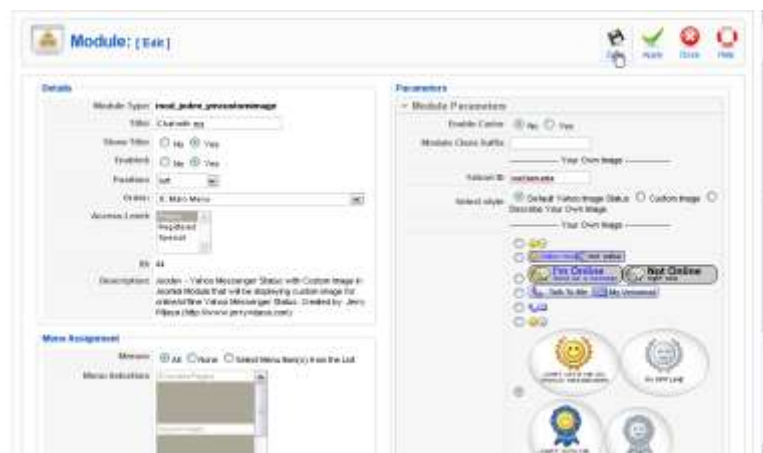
Module: [Edit]

Save Apply Close Help

Details

Module Type: mod_jiobe_yahooonlineimage

Title: Chat with me

Show Title: No Yes

Enabled: No Yes

Position: left

Order: 0. Main Menu

Access Level: Public Registered Special

ID: 44

Description: Jiobe - Yahoo Messenger Status with Custom Image in Joomla Module that will be displaying custom image for online/offline Yahoo Messenger Status. Created by: Jerry Pillasa (http://www.jerrypillasa.com)

Menu Assignment

Menus: All None Select Menu Item(s) from the List

Menu Selection:

Parameters

Module Parameters

Enable Cache: No Yes

Module Class Suffix

Your Own Image

Yahoo ID: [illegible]

Select style: Default Yahoo Image Status Custom Image Describe Your Own Image

Your Own Image

I'm Online

Not Online

Talk To Me

My Unwanted

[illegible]

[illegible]